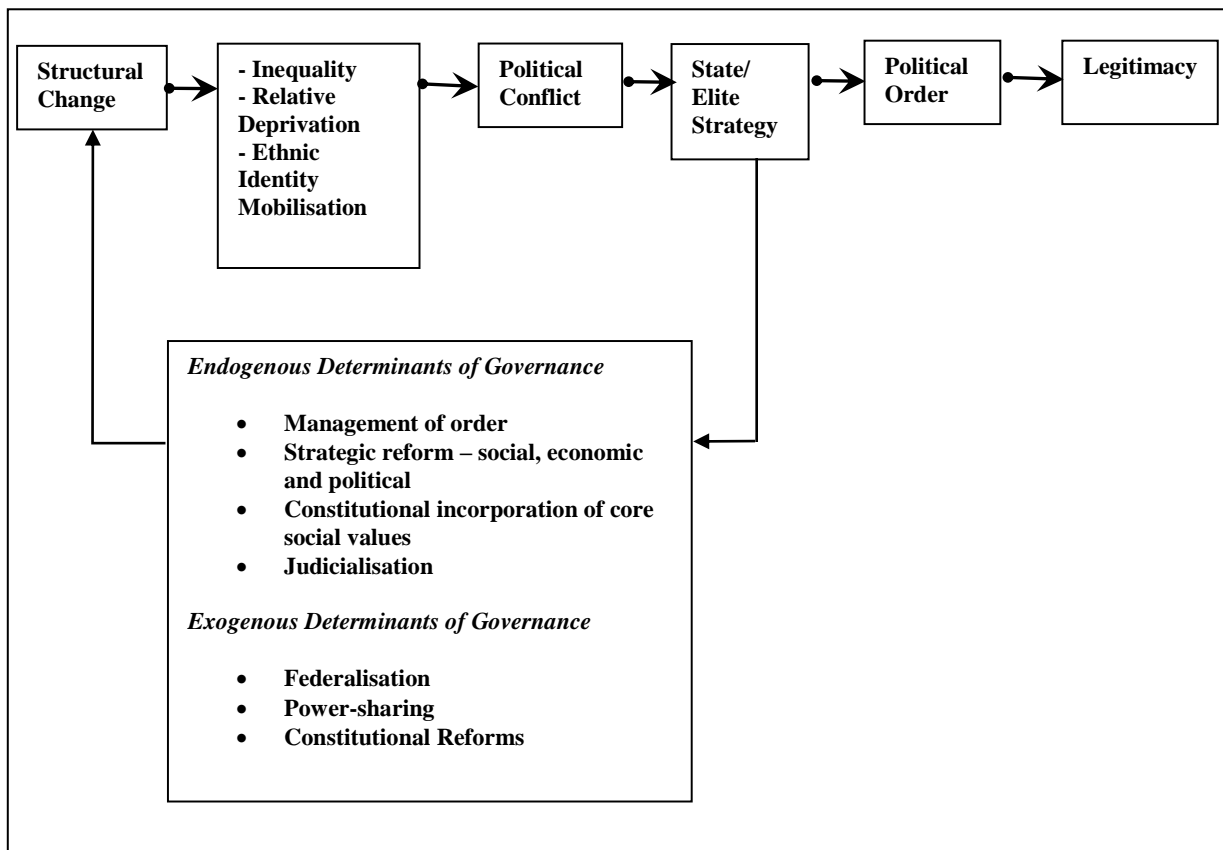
Structural Change

- Inequality
- Relative Deprivation
- Ethnic Identity Mobilisation

Political Conflict

State/ Elite Strategy

Political Order

Legitimacy

*Endogenous Determinants of Governance*

- Management of order
- Strategic reform – social, economic and political
- Constitutional incorporation of core social values
- Judicialisation

*Exogenous Determinants of Governance*

- Federalisation
- Power-sharing
- Constitutional Reforms